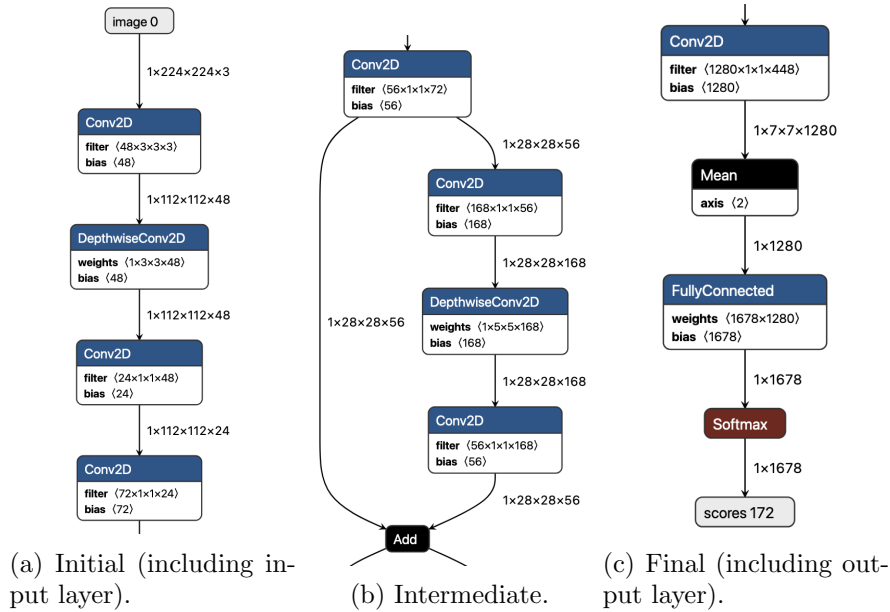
image 0

1×224×224×3

Conv2D
filter ⟨48×3×3×3⟩
bias ⟨48⟩

1×112×112×48

DepthwiseConv2D
weights ⟨1×3×3×48⟩
bias ⟨48⟩

1×112×112×48

Conv2D
filter ⟨24×1×1×48⟩
bias ⟨24⟩

1×112×112×24

Conv2D
filter ⟨72×1×1×24⟩
bias ⟨72⟩

(a) Initial (including input layer).

Conv2D
filter ⟨56×1×1×72⟩
bias ⟨56⟩

1×28×28×56

1×28×28×56

Conv2D
filter ⟨168×1×1×56⟩
bias ⟨168⟩

1×28×28×168

DepthwiseConv2D
weights ⟨1×5×5×168⟩
bias ⟨168⟩

1×28×28×168

Conv2D
filter ⟨56×1×1×168⟩
bias ⟨56⟩

1×28×28×56

Add

(b) Intermediate.

Conv2D
filter ⟨1280×1×1×448⟩
bias ⟨1280⟩

1×7×7×1280

Mean
axis ⟨2⟩

1×1280

FullyConnected
weights ⟨1678×1280⟩
bias ⟨1678⟩

1×1678

Softmax

1×1678

scores 172

(c) Final (including output layer).